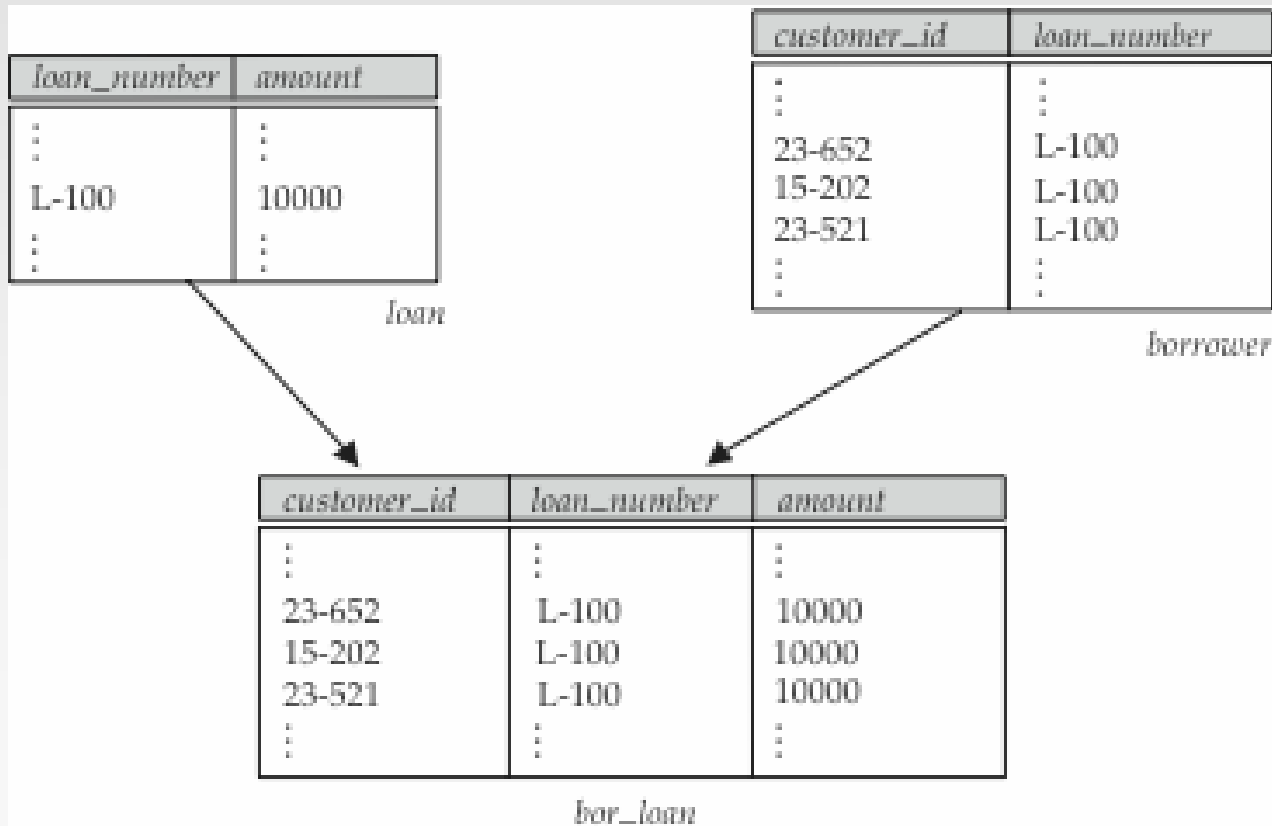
| loan_number | amount |
|---|---|
| ⋮ | ⋮ |
| L-100 | 10000 |
| ⋮ | ⋮ |

loan

| customer_id | loan_number |
|---|---|
| ⋮ | ⋮ |
| 23-652 | L-100 |
| 15-202 | L-100 |
| 23-521 | L-100 |
| ⋮ | ⋮ |

borrower

| customer_id | loan_number | amount |
|---|---|---|
| ⋮ | ⋮ | ⋮ |
| 23-652 | L-100 | 10000 |
| 15-202 | L-100 | 10000 |
| 23-521 | L-100 | 10000 |
| ⋮ | ⋮ | ⋮ |

bor_loan